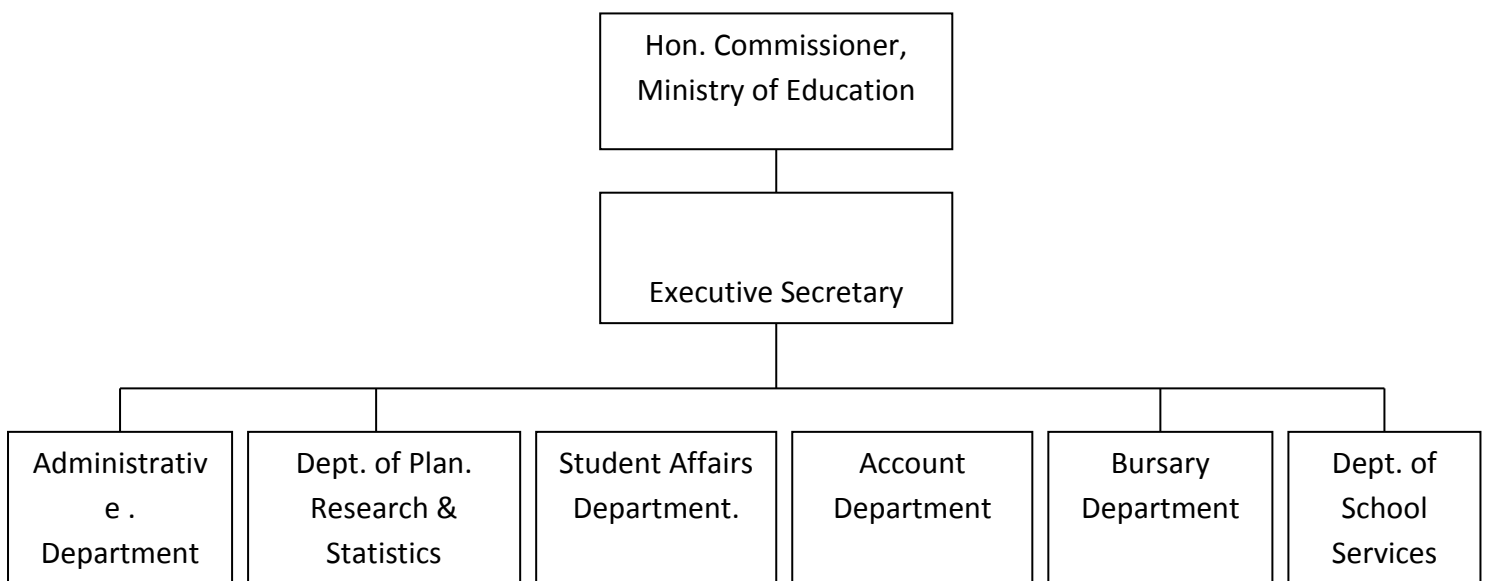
Hon. Commissioner, Ministry of Education

Executive Secretary

Administrative . Department

Dept. of Plan. Research & Statistics

Student Affairs Department.

Account Department

Bursary Department

Dept. of School Services